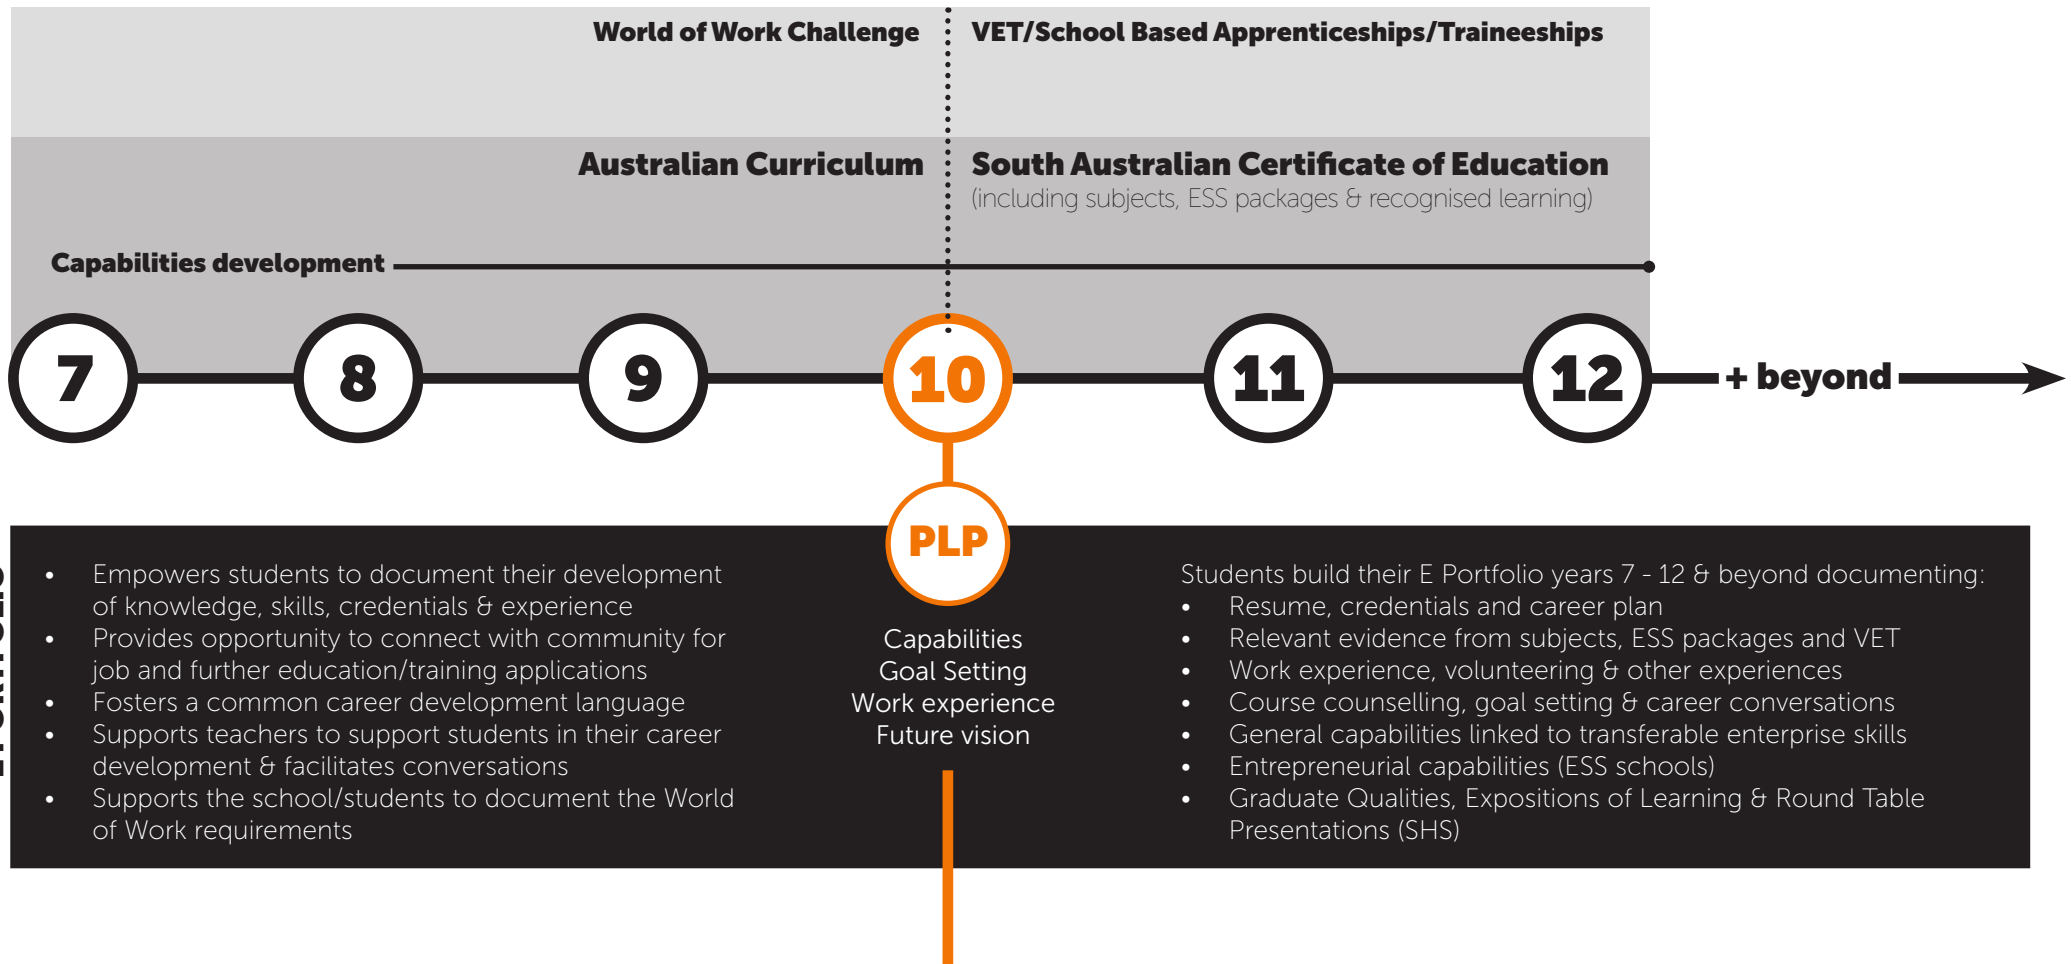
World of Work Challenge

VET/School Based Apprenticeships/Traineeships

Australian Curriculum

South Australian Certificate of Education
(including subjects, ESS packages & recognised learning)

Capabilities development

7 8 9 10 11 12 + beyond

PLP

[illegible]

- Empowers students to document their development of knowledge, skills, credentials & experience
- Provides opportunity to connect with community for job and further education/training applications
- Fosters a common career development language
- Supports teachers to support students in their career development & facilitates conversations
- Supports the school/students to document the World of Work requirements

Capabilities
Goal Setting
Work experience
Future vision

Students build their E Portfolio years 7 - 12 & beyond documenting:
- Resume, credentials and career plan
- Relevant evidence from subjects, ESS packages and VET
- Work experience, volunteering & other experiences
- Course counselling, goal setting & career conversations
- General capabilities linked to transferable enterprise skills
- Entrepreneurial capabilities (ESS schools)
- Graduate Qualities, Expositions of Learning & Round Table Presentations (SHS)